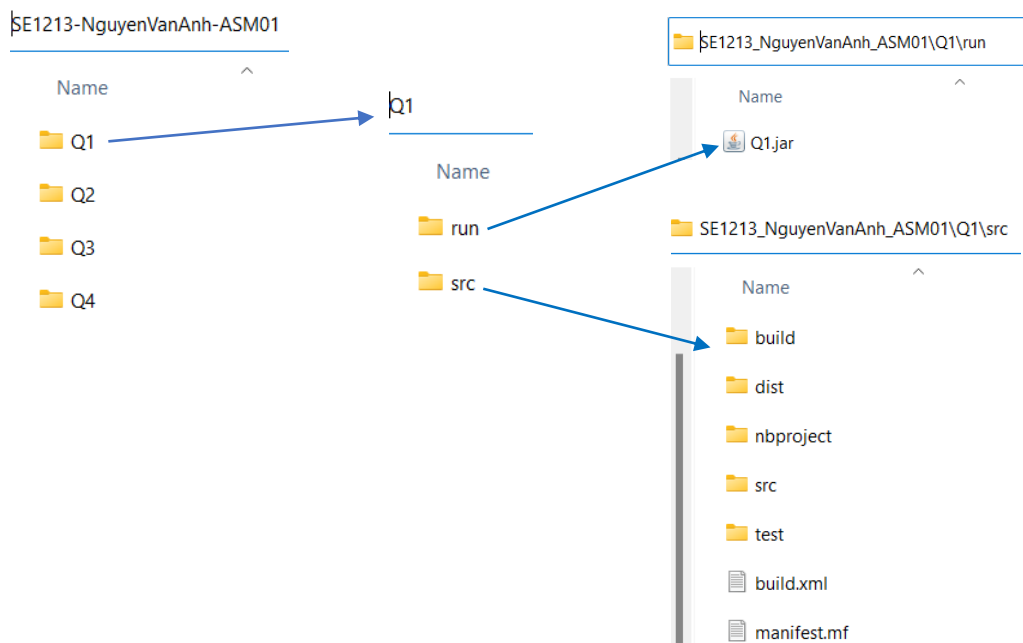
SE1213-NguyenVanAnh-ASM01

Name

Q1

Q2

Q3

Q4

Q1

Name

run

src

SE1213_NguyenVanAnh_ASM01\Q1\run

Name

Q1.jar

SE1213_NguyenVanAnh_ASM01\Q1\src

Name

build

dist

nbproject

src

test

build.xml

manifest.mf